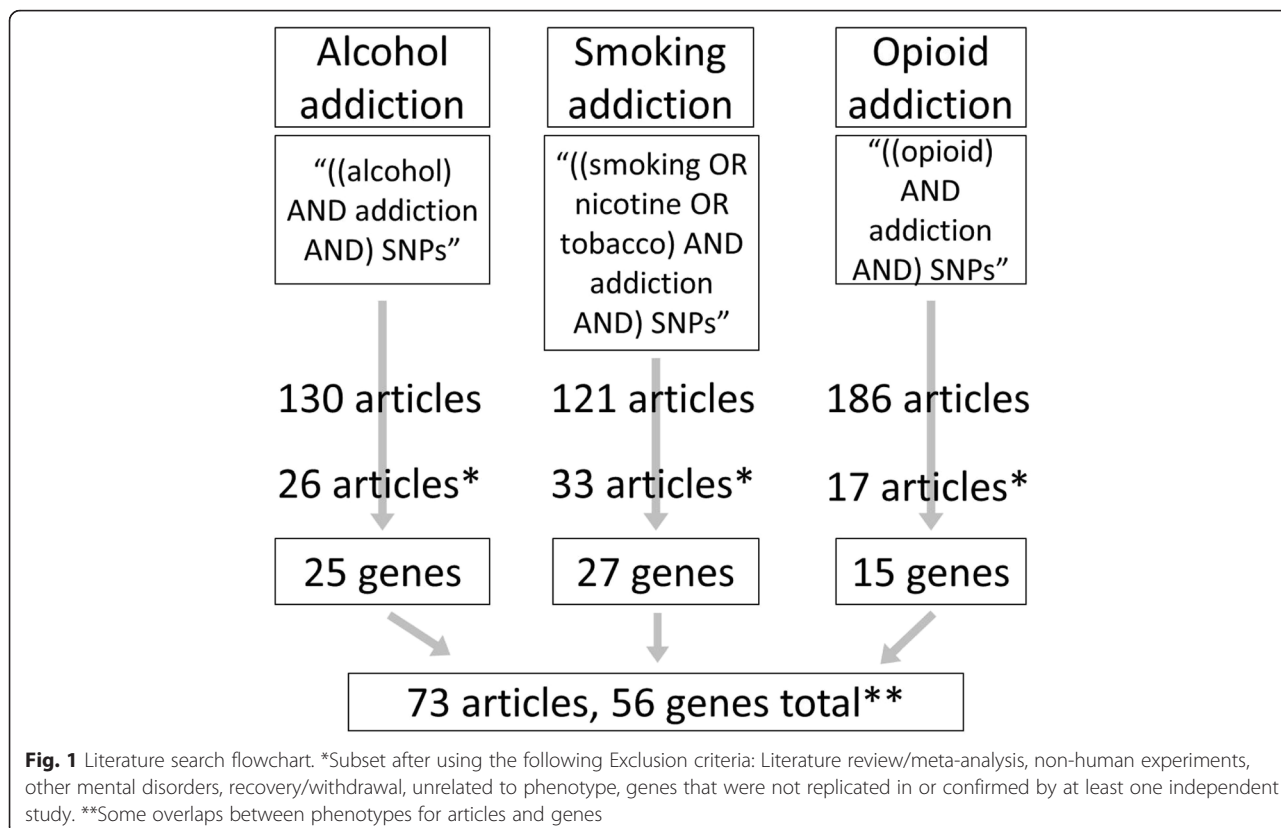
Alcohol addiction

"((alcohol) AND addiction AND) SNPs"

130 articles

26 articles*

25 genes

Smoking addiction

"((smoking OR nicotine OR tobacco) AND addiction AND) SNPs"

121 articles

33 articles*

27 genes

Opioid addiction

"((opioid) AND addiction AND) SNPs"

186 articles

17 articles*

15 genes

73 articles, 56 genes total**

**Fig. 1** Literature search flowchart. *Subset after using the following Exclusion criteria: Literature review/meta-analysis, non-human experiments, other mental disorders, recovery/withdrawal, unrelated to phenotype, genes that were not replicated in or confirmed by at least one independent study. **Some overlaps between phenotypes for articles and genes